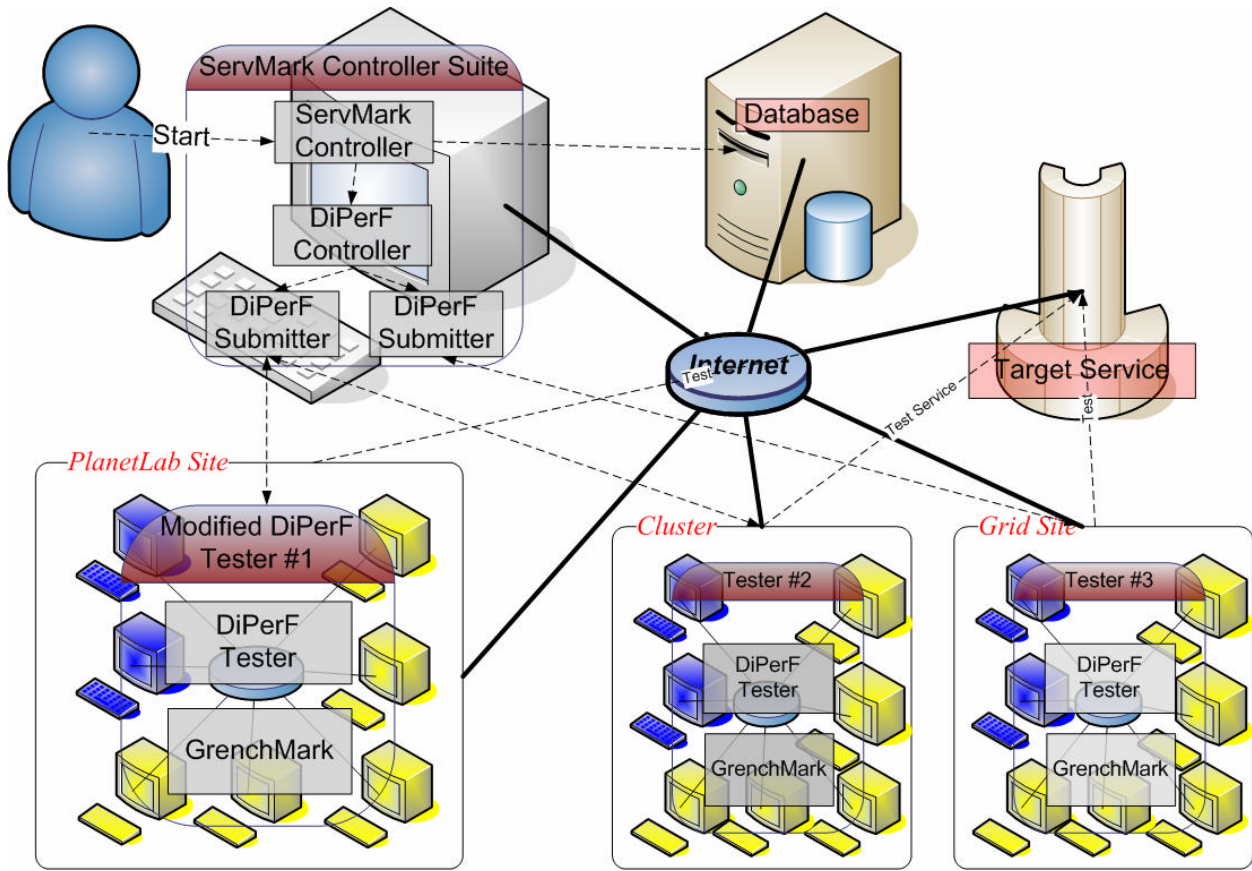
ServMark Controller Suite

Start

ServMark Controller

DiPerF Controller

DiPerF Submitter

DiPerF Submitter

Database

Internet

Test

Target Service

Test Service

Test

PlanetLab Site

Modified DiPerF Tester #1

DiPerF Tester

GrenchMark

Cluster

Tester #2

DiPerF Tester

GrenchMark

Grid Site

Tester #3

DiPerF Tester

GrenchMark